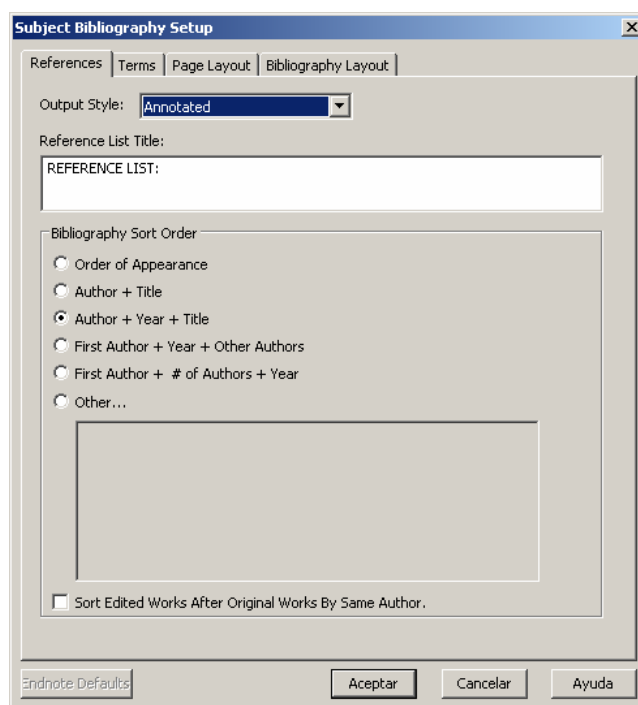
Subject Bibliography Setup

References | Terms | Page Layout | Bibliography Layout

Output Style: Annotated

Reference List Title:

REFERENCE LIST:

Bibliography Sort Order

Order of Appearance

Author + Title

Author + Year + Title

First Author + Year + Other Authors

First Author + # of Authors + Year

Other...

Sort Edited Works After Original Works By Same Author.

Endnote Defaults

Aceptar

Cancelar

Ayuda